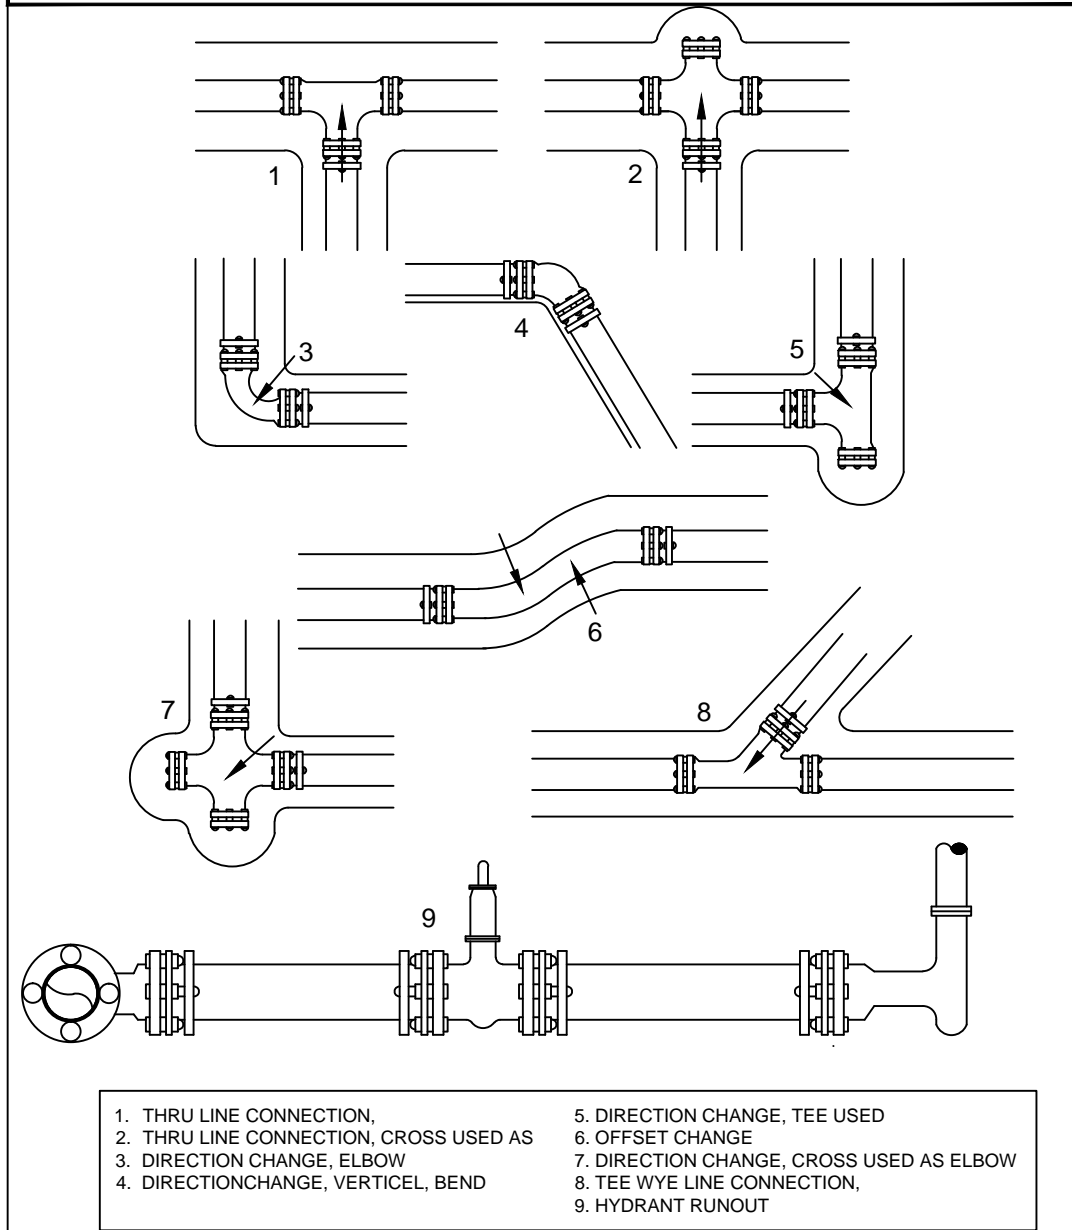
1

2

3

4

5

6

7

8

9

1. THRU LINE CONNECTION,
2. THRU LINE CONNECTION, CROSS USED AS
3. DIRECTION CHANGE, ELBOW
4. DIRECTIONCHANGE, VERTICEL, BEND

5. DIRECTION CHANGE, TEE USED
6. OFFSET CHANGE
7. DIRECTION CHANGE, CROSS USED AS ELBOW
8. TEE WYE LINE CONNECTION,
9. HYDRANT RUNOUT